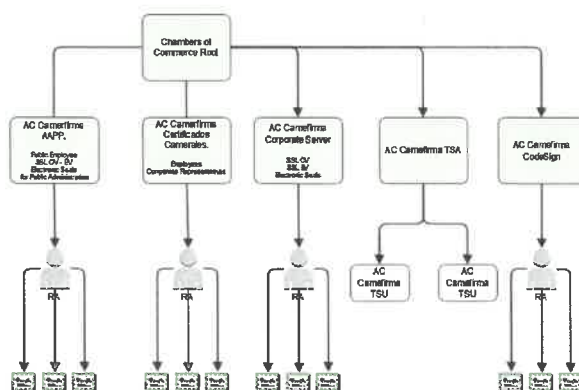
Chambers of Commerce Root

AC Camerfirma AAPP.

Public Employee
SSL OV - EV
Electronic Seals
for Public Administration

AC Camerfirma Certificados Camerales.

Employee
Corporate Representatives

AC Camerfirma Corporate Server

SSL OV
SSL EV
Electronic Seals

AC Camerfirma TSA

AC Camerfirma TSU

AC Camerfirma TSU

AC Camerfirma CodeSign

RA

RA

RA

RA